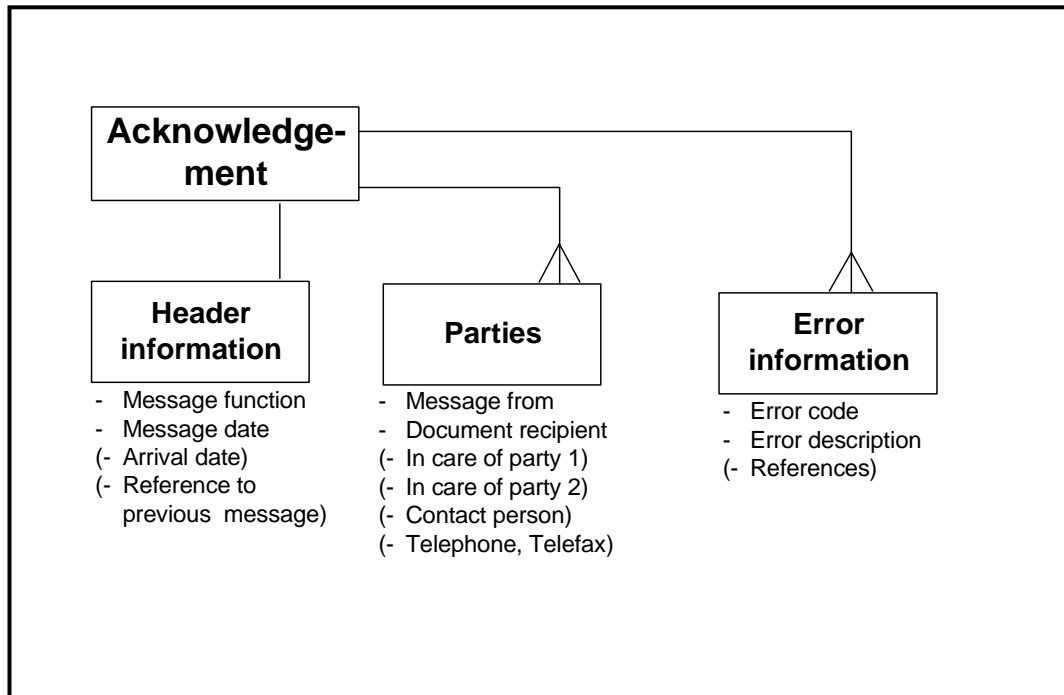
Acknowledgement

Header information

- Message function
- Message date
(- Arrival date)
(- Reference to previous message)

Parties

- Message from
- Document recipient
(- In care of party 1)
(- In care of party 2)
(- Contact person)
(- Telephone, Telefax)

Error information

- Error code
- Error description
(- References)